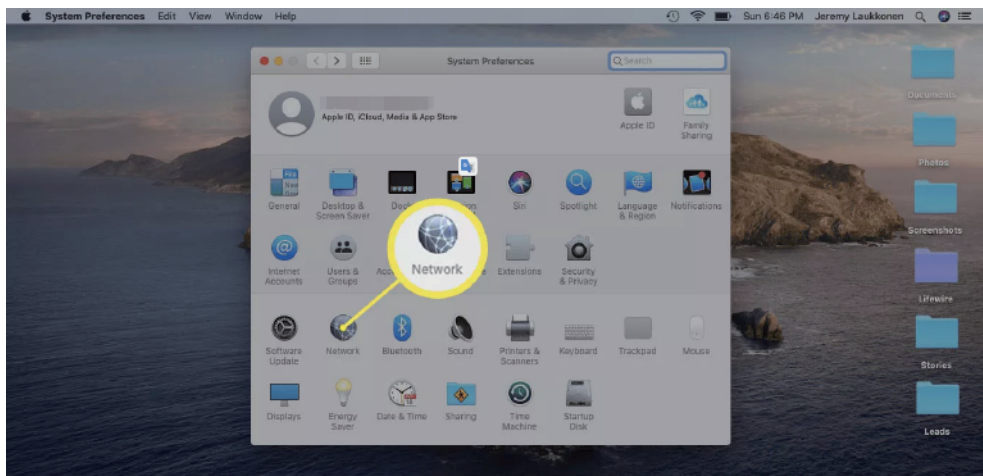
System Preferences Edit View Window Help

Sun 6:46 PM Jeremy Laukkonen

System Preferences

Search

Apple ID, iCloud, Media & App Store

Apple ID

Family Sharing

General

Desktop & Screen Saver

Dock

Siri

Spotlight

Language & Region

Notifications

Internet Accounts

Users & Groups

Network

Extensions

Security & Privacy

Software Update

Network

Bluetooth

Sound

Printers & Scanners

Keyboard

Trackpad

Mouse

Displays

Energy Saver

Date & Time

Sharing

Time Machine

Startup Disk

Documents

Photos

Screenshots

Lifewire

Stories

Leads